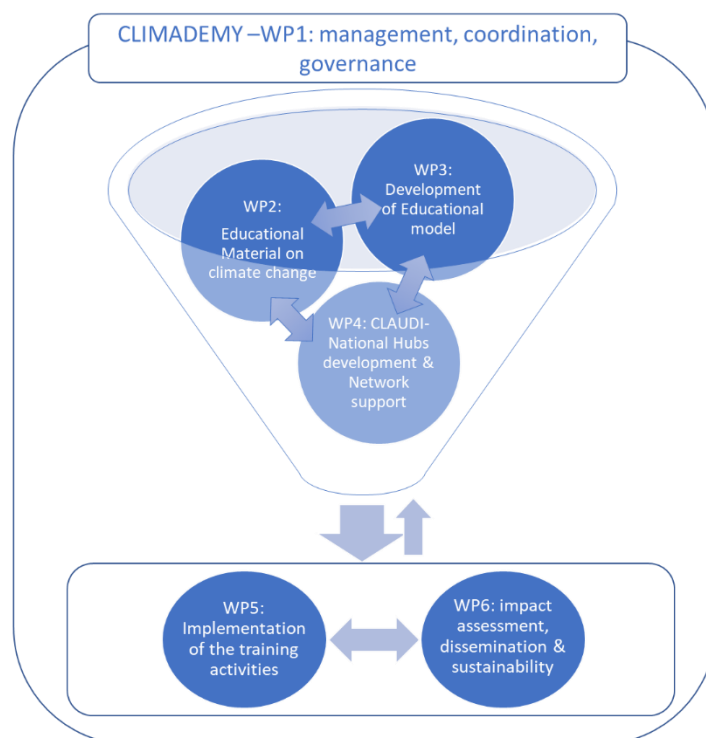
CLIMADEMY –WP1: management, coordination, governance

WP2: Educational Material on climate change

WP3: Development of Educational model

WP4: CLAUDI-National Hubs development & Network support

WP5: Implementation of the training activities

WP6: impact assessment, dissemination & sustainability